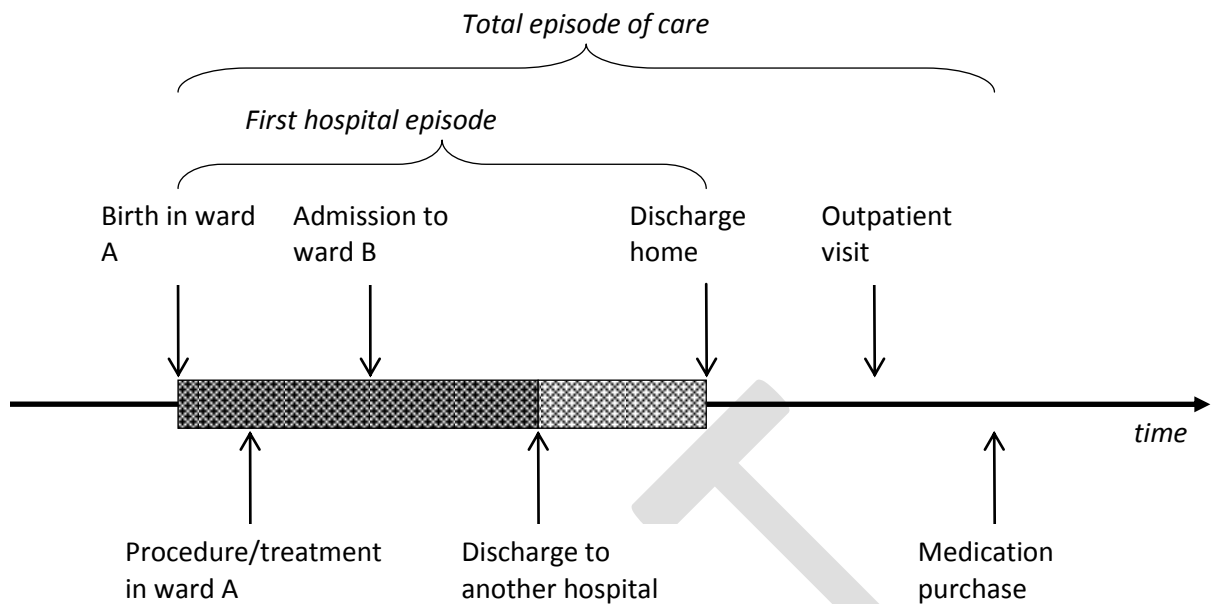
*Total episode of care*

*First hospital episode*

Birth in ward A

Admission to ward B

Discharge home

Outpatient visit

*time*

Procedure/treatment in ward A

Discharge to another hospital

Medication purchase